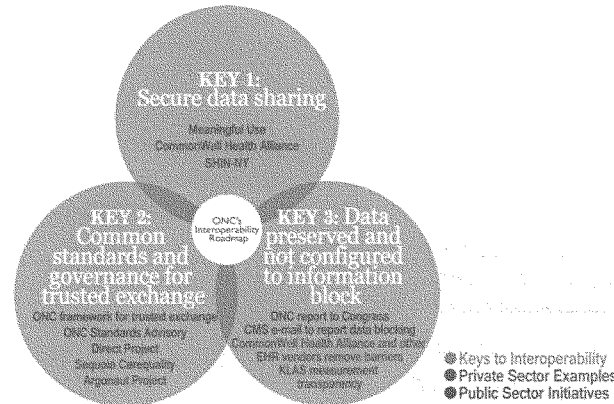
KEY 1:
Secure data sharing

Meaningful Use
CommonWell Health Alliance
SHIN-NY

ONC's Interoperability Roadmap

KEY 2:
Common standards and governance for trusted exchange

ONC framework for trusted exchange
ONC Standards Advisory
Direct Project
Sequoia Carequality
Argonaut Project

KEY 3: Data preserved and not configured to information block

ONC report to Congress
CMS e-mail to report data blocking
CommonWell Health Alliance and other
EHR vendors remove barriers
KLAS measurement transparency

Keys to Interoperability
Private Sector Examples
Public Sector Initiatives